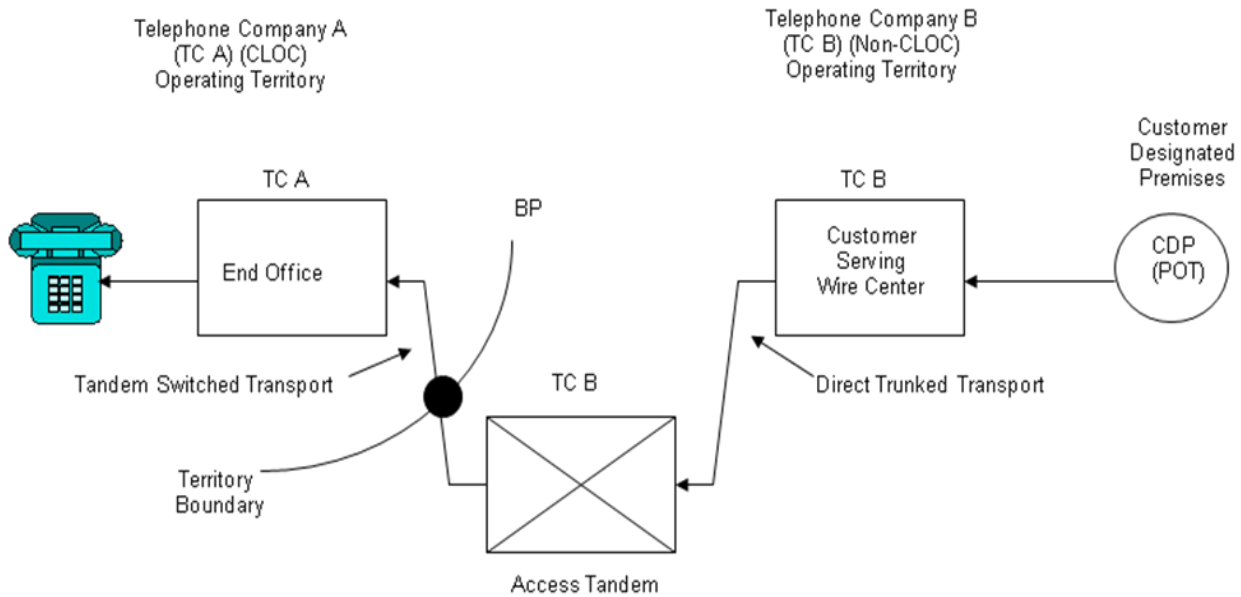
Telephone Company A
(TC A) (CLOC)
Operating Territory

Telephone Company B
(TC B) (Non-CLOC)
Operating Territory

Customer
Designated
Premises

TC A

End Office

BP

TC B

Customer
Serving
Wire Center

CDP
(POT)

Tandem Switched Transport

TC B

Direct Trunked Transport

Territory
Boundary

Access Tandem